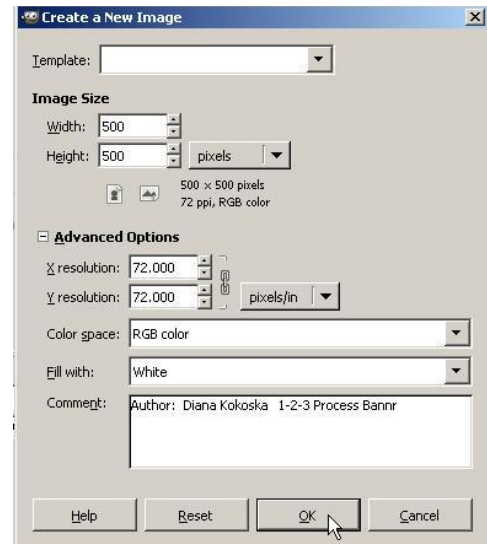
Create a New Image

Template:

Image Size

Width: 500

Height: 500 pixels

500 × 500 pixels
72 ppi, RGB color

Advanced Options

X resolution: 72.000

Y resolution: 72.000 pixels/in

Color space: RGB color

Fill with: White

Comment: Author: Diana Kokoska 1-2-3 Process Bannr

Help Reset OK Cancel